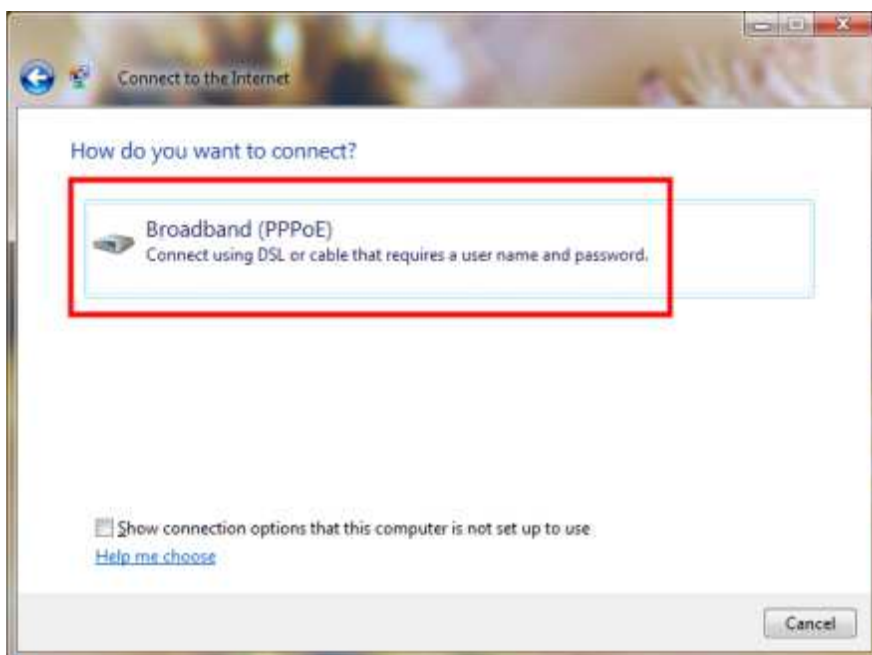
Connect to the Internet

How do you want to connect?

Broadband (PPPoE)
Connect using DSL or cable that requires a user name and password.

Show connection options that this computer is not set up to use
Help me choose

Cancel